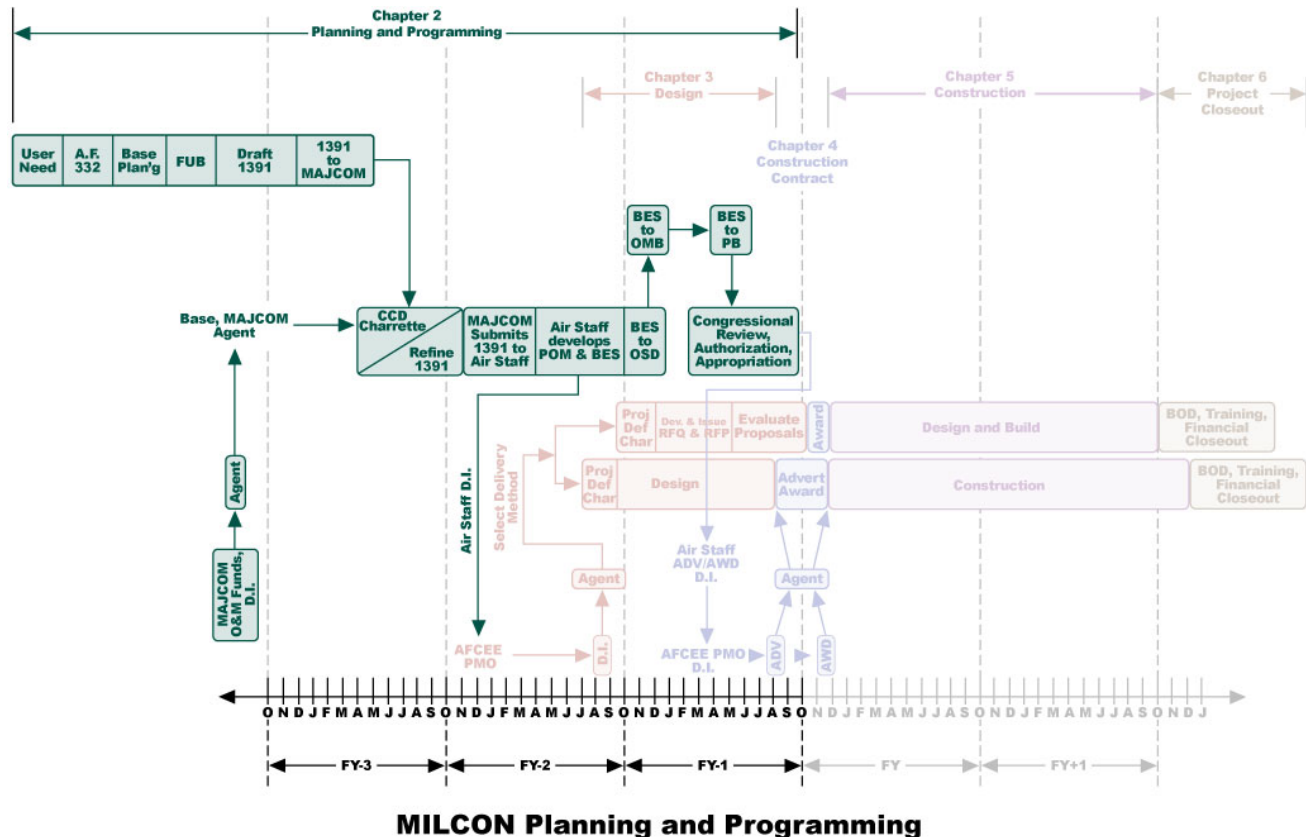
Chapter 2
Planning and Programming

Chapter 3
Design

Chapter 5
Construction

Chapter 6
Project
Closeout

Chapter 4
Construction
Contract

User Need

A.F. 332

Base Plan'g

FUB

Draft 1391

1391 to MAJCOM

BES to OMB

BES to PB

Base, MAJCOM Agent

CCD Charrette

Refine 1391

MAJCOM Submits 1391 to Air Staff

Air Staff develops POM & BES

BES to OSD

Congressional Review, Authorization, Appropriation

Proj Def Char

Dev. & Issue RFQ & RFP

Evaluate Proposals

Award

Design and Build

BOD, Training, Financial Closeout

Proj Def Char

Design

Advert Award

Construction

BOD, Training, Financial Closeout

Agent

Select Delivery Method

Air Staff D.I.

Air Staff ADV/AWD D.I.

Agent

Agent

MAJCOM O&M Funds, D.I.

AFCEE PMO

D.I.

AFCEE PMO D.I.

ADV

AWD

O N D J F M A M J J A S O N D J F M A M J J A S O N D J F M A M J J A S O N D J F M A M J J A S O N D J F M A M J J A S O N D J

FY-3

FY-2

FY-1

FY

FY+1

MILCON Planning and Programming